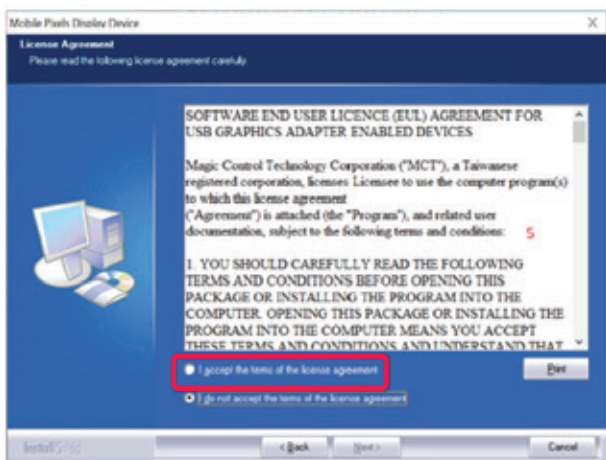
Mobile Pixels Display Device

License Agreement
Please read the following license agreement carefully.

SOFTWARE END USER LICENCE (EUL) AGREEMENT FOR USB GRAPHICS ADAPTER ENABLED DEVICES

Magic Control Technology Corporation ("MCT"), a Taiwanese registered corporation, licenses Licensee to use the computer program(s) to which this license agreement ("Agreement") is attached (the "Program"), and related user documentation, subject to the following terms and conditions:

5

1. YOU SHOULD CAREFULLY READ THE FOLLOWING TERMS AND CONDITIONS BEFORE OPENING THIS PACKAGE OR INSTALLING THE PROGRAM INTO THE COMPUTER. OPENING THIS PACKAGE OR INSTALLING THE PROGRAM INTO THE COMPUTER MEANS YOU ACCEPT THESE TERMS AND CONDITIONS AND UNDERSTAND THAT

I accept the terms of the license agreement

I do not accept the terms of the license agreement

Print

InstallShield

< Back

Next >

Cancel